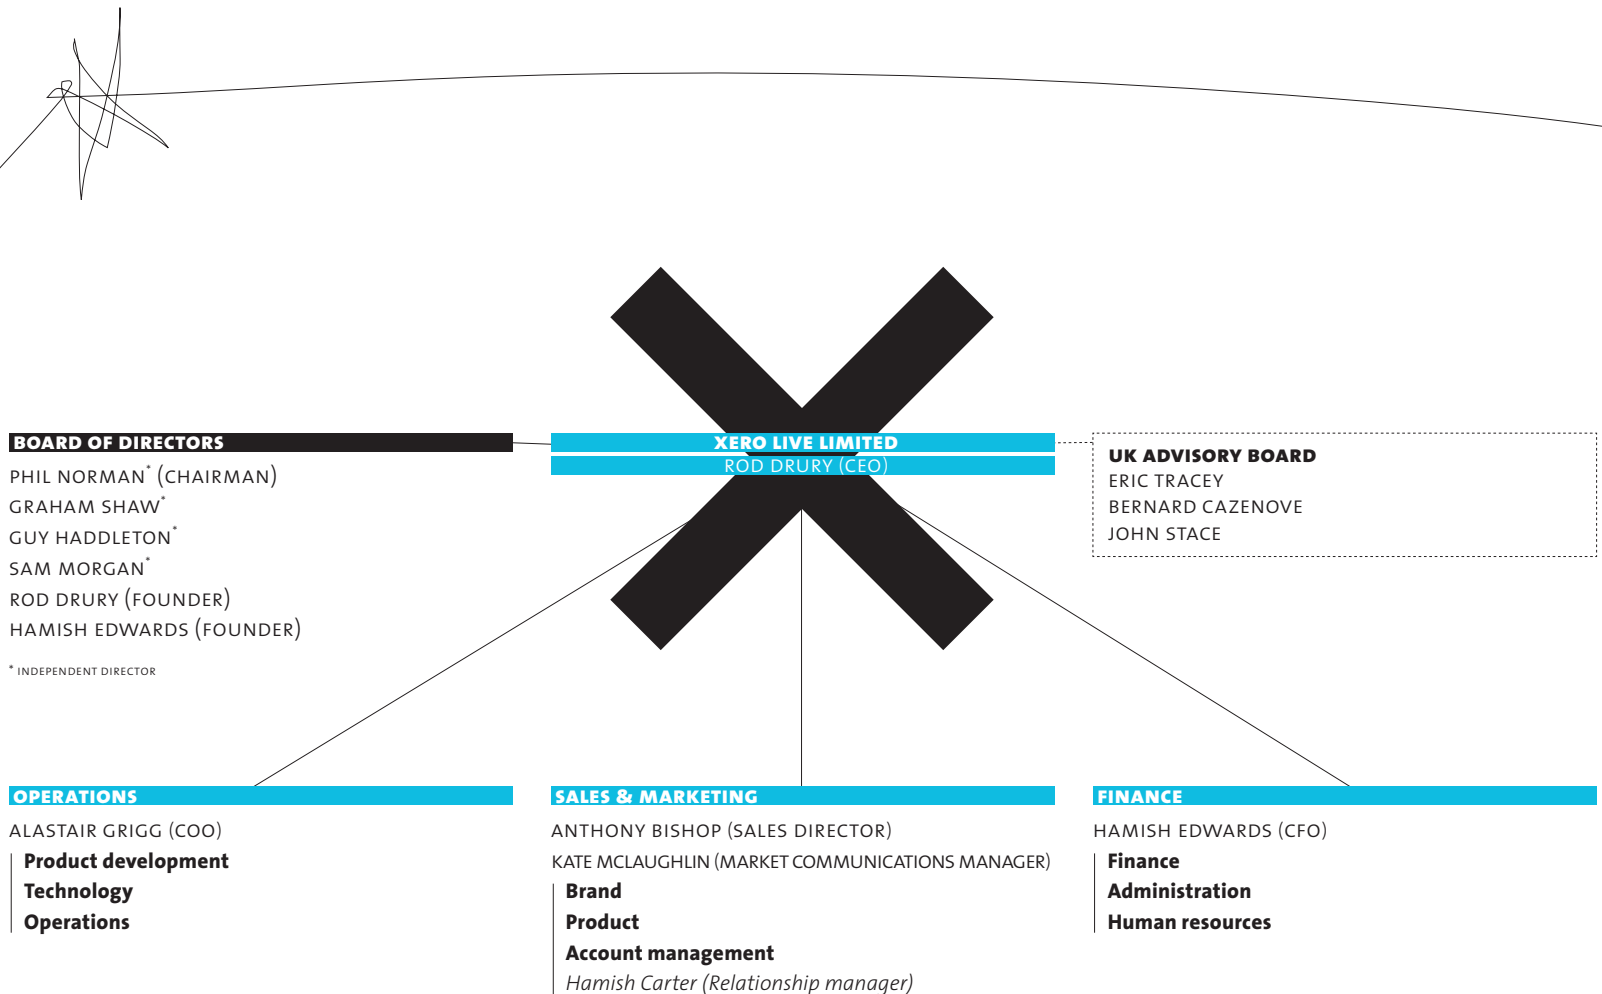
BOARD OF DIRECTORS

PHIL NORMAN* (CHAIRMAN)
GRAHAM SHAW*
GUY HADDLETON*
SAM MORGAN*
ROD DRURY (FOUNDER)
HAMISH EDWARDS (FOUNDER)

* INDEPENDENT DIRECTOR

XERO LIVE LIMITED
ROD DRURY (CEO)

UK ADVISORY BOARD
ERIC TRACEY
BERNARD CAZENOVE
JOHN STACE

OPERATIONS

ALASTAIR GRIGG (COO)
Product development
Technology
Operations

SALES & MARKETING

ANTHONY BISHOP (SALES DIRECTOR)
KATE MCLAUGHLIN (MARKET COMMUNICATIONS MANAGER)
Brand
Product
Account management
Hamish Carter (Relationship manager)

FINANCE

HAMISH EDWARDS (CFO)
Finance
Administration
Human resources